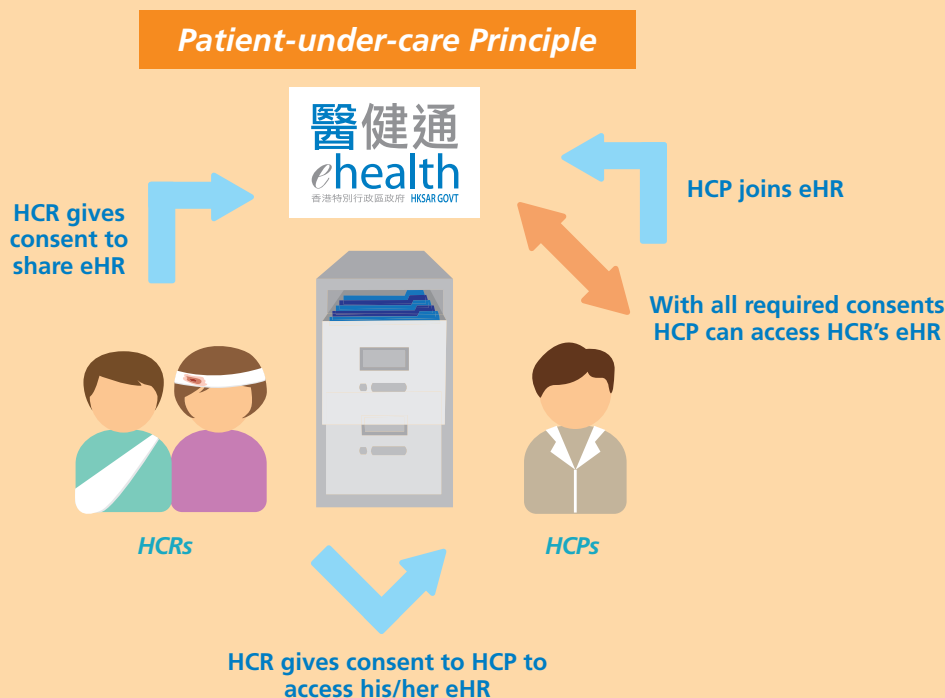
Patient-under-care Principle

醫健通
ehealth
香港特別行政區政府 HKSAR GOVT

HCR gives consent to share eHR

HCP joins eHR

With all required consents HCP can access HCR's eHR

HCRs

HCPs

HCR gives consent to HCP to access his/her eHR